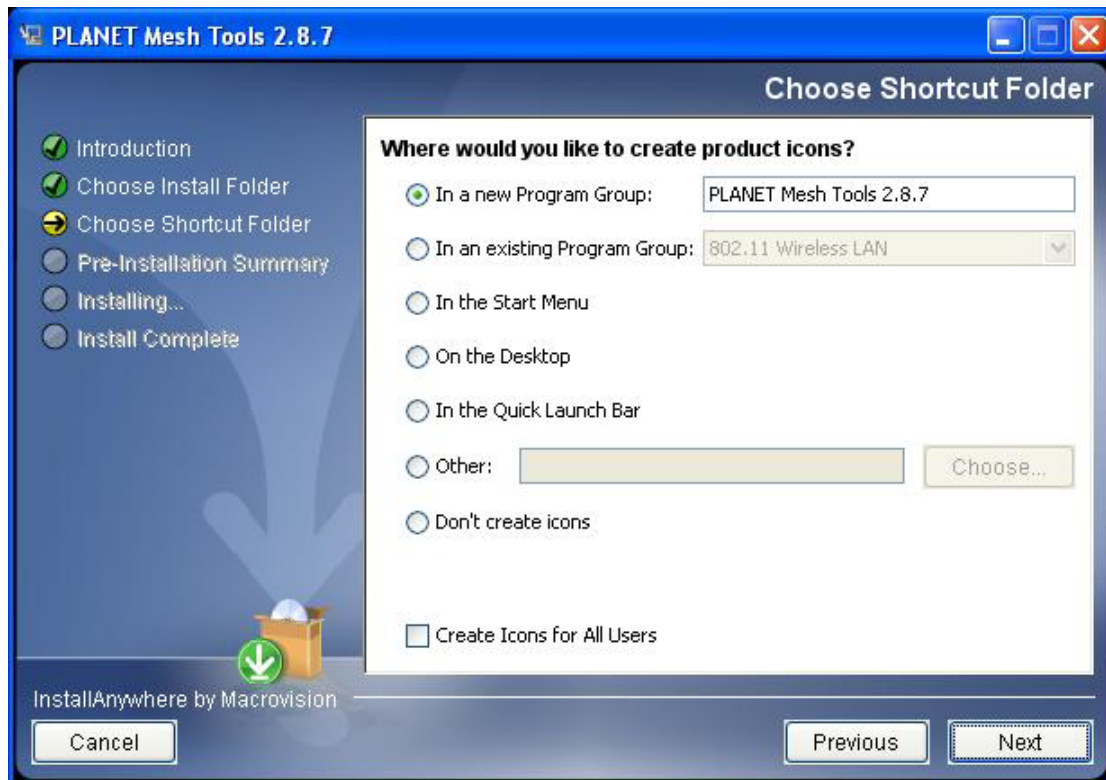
PLANET Mesh Tools 2.8.7

Choose Shortcut Folder

Introduction
Choose Install Folder
Choose Shortcut Folder
Pre-Installation Summary
Installing...
Install Complete

Where would you like to create product icons?

In a new Program Group: PLANET Mesh Tools 2.8.7

In an existing Program Group: 802.11 Wireless LAN

In the Start Menu

On the Desktop

In the Quick Launch Bar

Other: Choose...

Don't create icons

Create Icons for All Users

InstallAnywhere by Macrovision

Cancel

Previous

Next